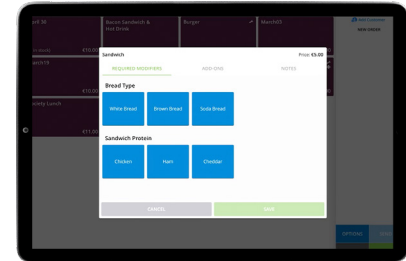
arf 38
€10.00
Bacon Sandwich & Hot Drink
Burger
Munch65
NEW ORDER
unch19
ounty Lunch
€11.00
Sandwich
Price: €5.00
REQUIRED MODIFIERS
ADD-ONS
NOTES
Bread Type
White Bread
Brown Bread
Soda Bread
Sandwich Protein
Chicken
Ham
Cheddar
CANCEL
SAVE
OPTIONS